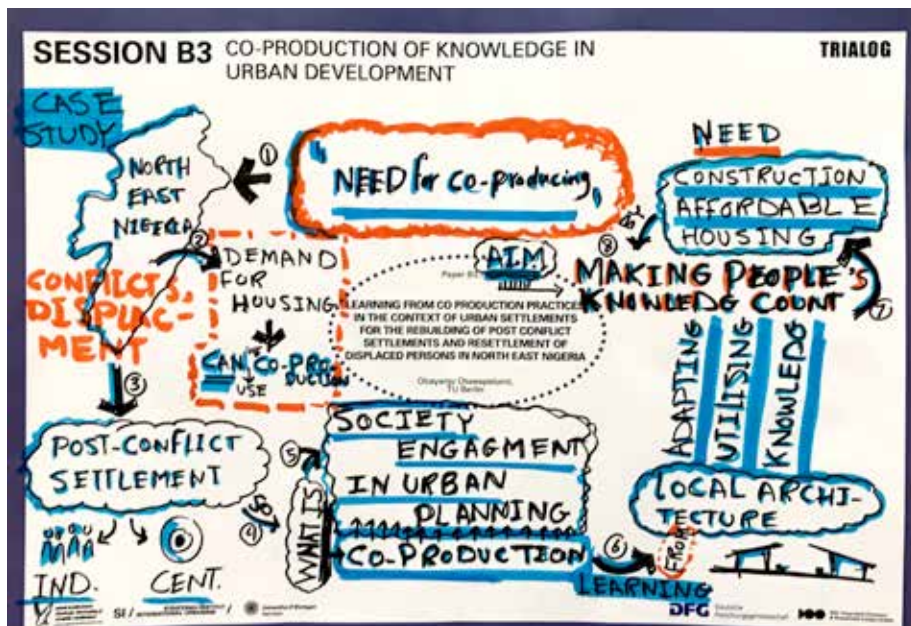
SESSION B3 CO-PRODUCTION OF KNOWLEDGE IN URBAN DEVELOPMENT

TRIALOG

CASE STUDY

NORTH EAST NIGERIA

①

NEED for co-producing

NEED

CONSTRUCTION AFFORDABLE HOUSING

②

DEMAND FOR HOUSING

CONFLICTS, DISPLACEMENT

CAN CO-PRODUCTION USE

AIM

Paper B3

LEARNING FROM CO PRODUCTION PRACTICES IN THE CONTEXT OF URBAN SETTLEMENTS FOR THE REBUILDING OF POST CONFLICT SETTLEMENTS AND RESETTLEMENT OF DISPLACED PERSONS IN NORTH EAST NIGERIA

Olusayo Oluwaseun, TU Berlin

⑧

MAKING PEOPLE'S KNOWLEDG COUNT

⑦

ADAPTING UTILISING KNOWLEDG

③

POST-CONFLICT SETTLEMENT

⑤

SOCIETY ENGAGMENT IN URBAN PLANNING

④

WHAT IS

CO-PRODUCTION

⑥

LEARNING

FROM

LOCAL ARCHITECTURE

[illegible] MAP

IND.

CENT.

SI /

DFG